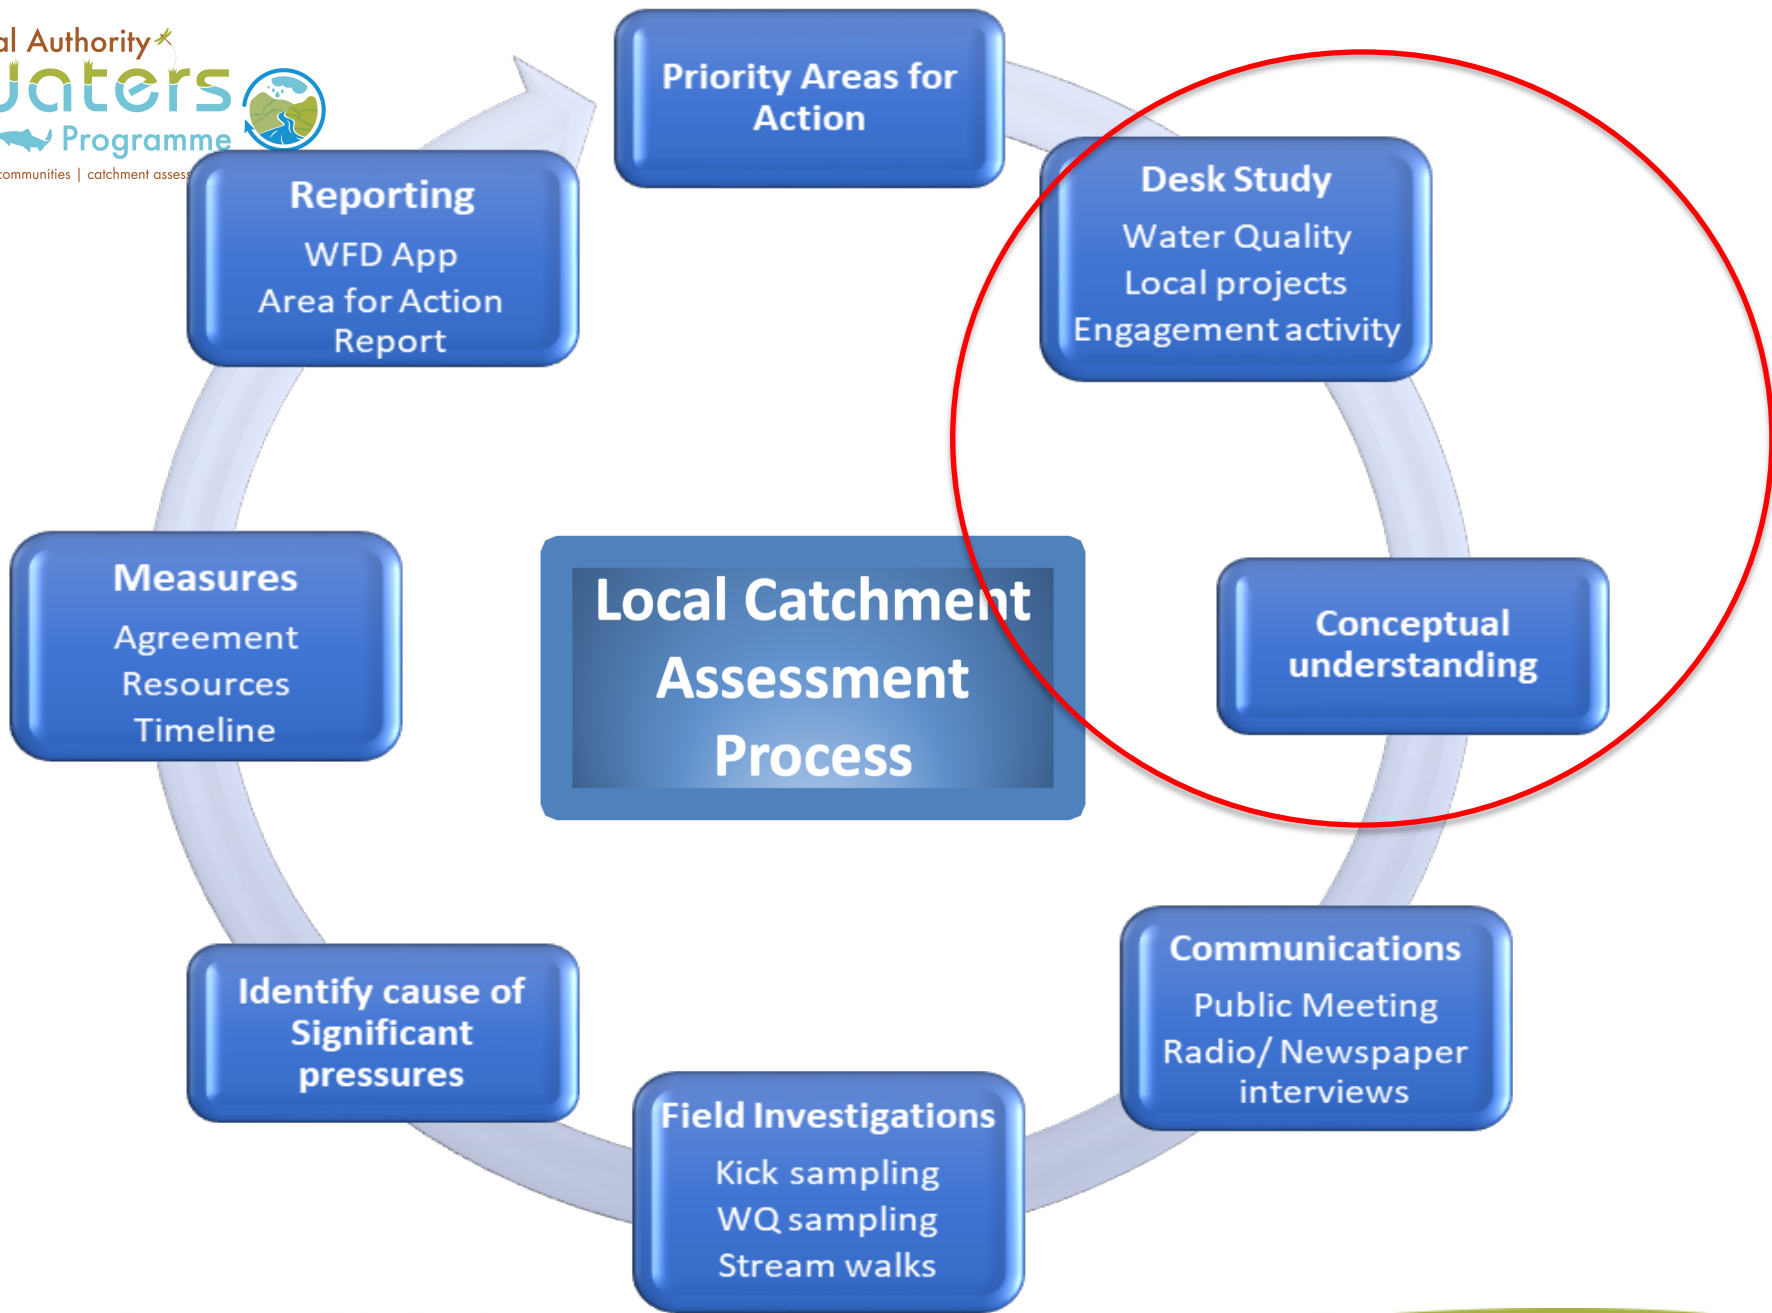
al Authority
Jaters
Programme
communities | catchment assess

Priority Areas for Action

Desk Study
Water Quality
Local projects
Engagement activity

Conceptual understanding

Communications
Public Meeting
Radio/ Newspaper interviews

Field Investigations
Kick sampling
WQ sampling
Stream walks

Identify cause of Significant pressures

Measures
Agreement
Resources
Timeline

Reporting
WFD App
Area for Action Report

Local Catchment Assessment Process